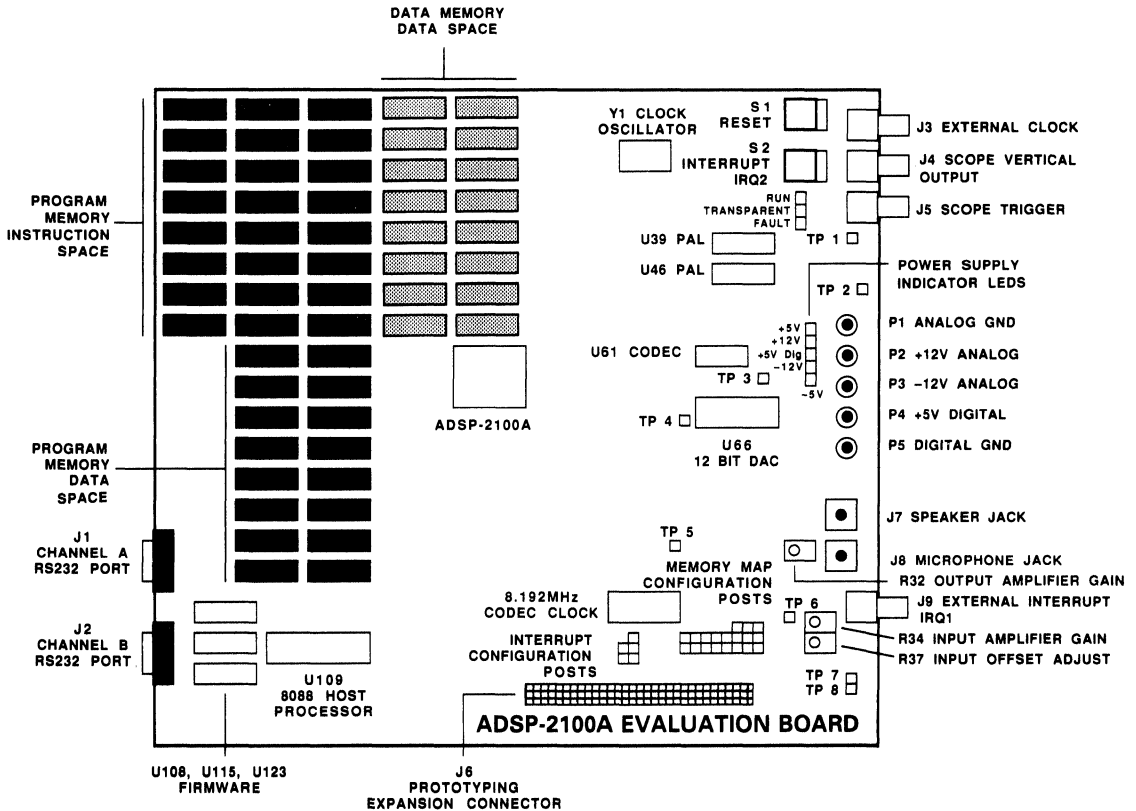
DATA MEMORY
DATA SPACE

PROGRAM MEMORY INSTRUCTION SPACE

Y1 CLOCK OSCILLATOR

S1 RESET

S2 INTERRUPT IRQ2

J3 EXTERNAL CLOCK

J4 SCOPE VERTICAL OUTPUT

J5 SCOPE TRIGGER

RUN
TRANSPARENT
FAULT

TP 1

U39 PAL

U46 PAL

POWER SUPPLY INDICATOR LEDS

TP 2

+5V
+12V
+5V Dig
−12V
−5V

P1 ANALOG GND

P2 +12V ANALOG

P3 −12V ANALOG

P4 +5V DIGITAL

P5 DIGITAL GND

U61 CODEC

TP 3

TP 4

U66
12 BIT DAC

ADSP-2100A

PROGRAM MEMORY DATA SPACE

J7 SPEAKER JACK

TP 5

J8 MICROPHONE JACK

R32 OUTPUT AMPLIFIER GAIN

J1 CHANNEL A RS232 PORT

MEMORY MAP CONFIGURATION POSTS

8.192MHz CODEC CLOCK

TP 6

J9 EXTERNAL INTERRUPT IRQ1

R34 INPUT AMPLIFIER GAIN

R37 INPUT OFFSET ADJUST

J2 CHANNEL B RS232 PORT

INTERRUPT CONFIGURATION POSTS

U109
8088 HOST PROCESSOR

TP 7
TP 8

ADSP-2100A EVALUATION BOARD

U108, U115, U123
FIRMWARE

J6
PROTOTYPING
EXPANSION CONNECTOR